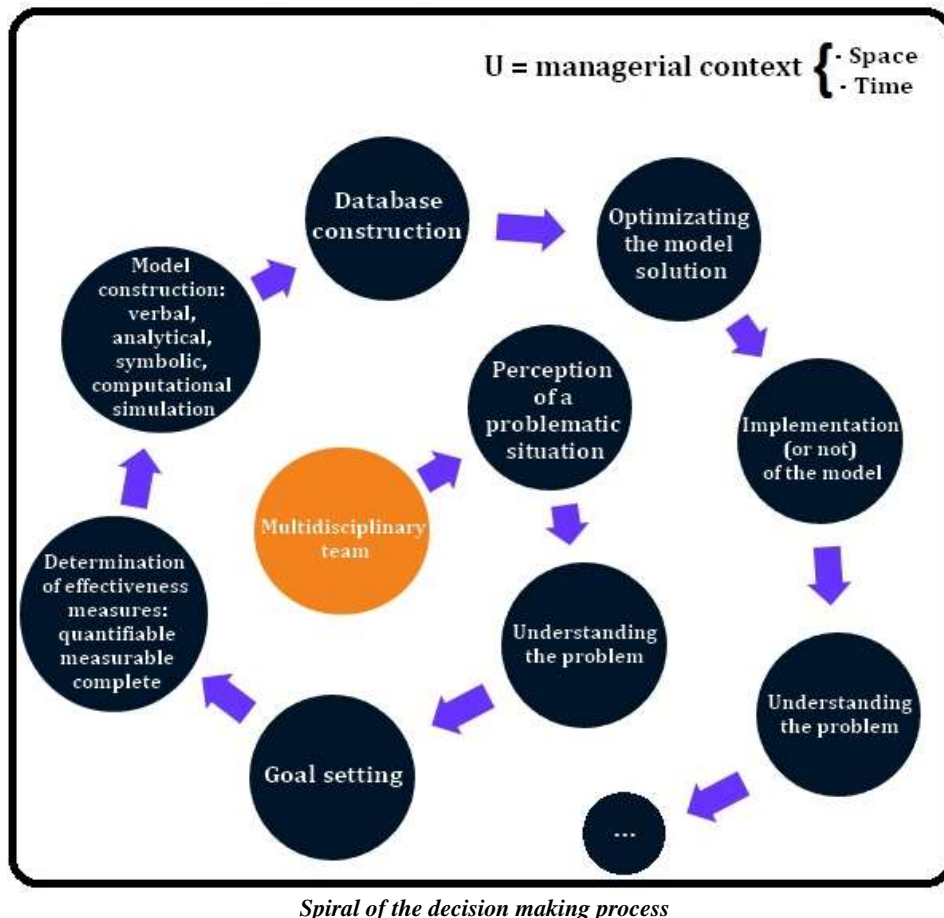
U = managerial context {- Space - Time

Database construction

Optimizating the model solution

Model construction: verbal, analytical, symbolic, computational simulation

Perception of a problematic situation

Implementation (or not) of the model

Multidisciplinary team

Determination of effectiveness measures: quantifiable measurable complete

Understanding the problem

Understanding the problem

Goal setting

...

*Spiral of the decision making process*